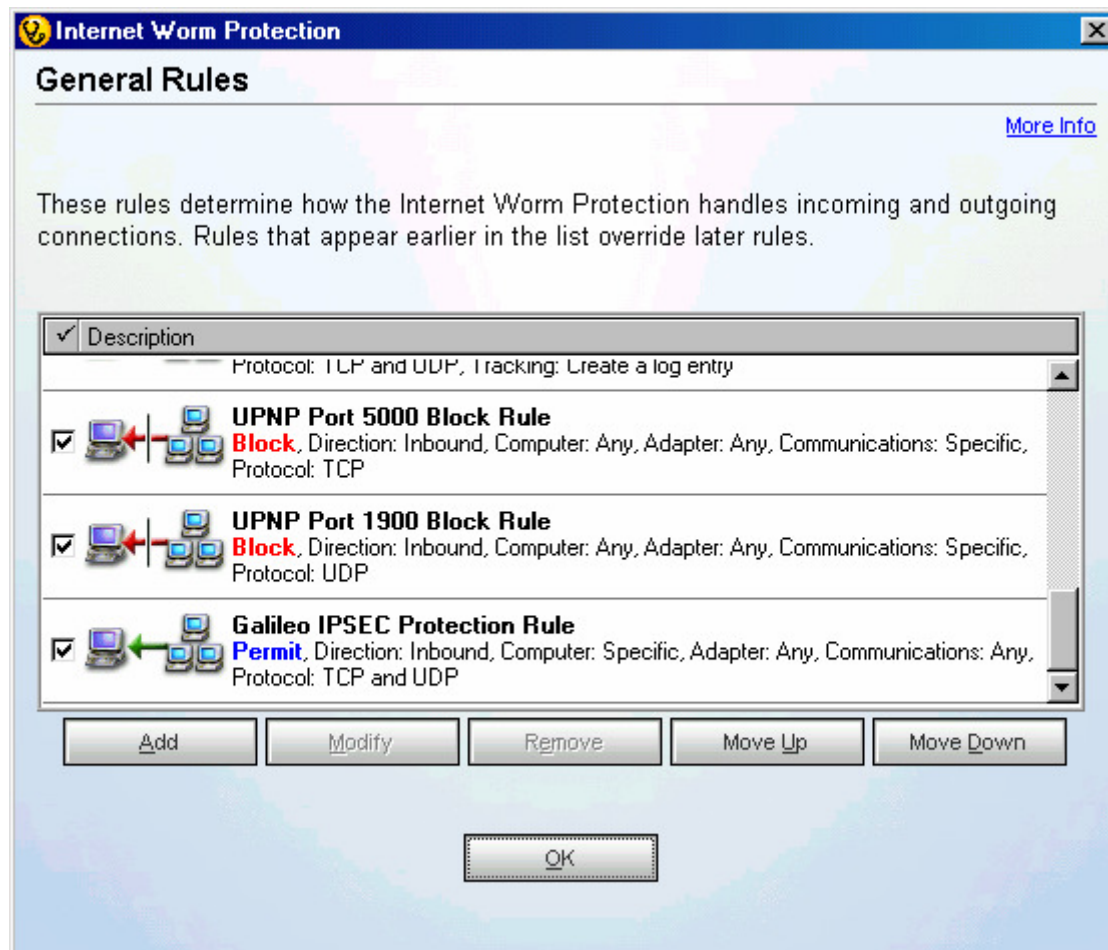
Internet Worm Protection

General Rules

More Info

These rules determine how the Internet Worm Protection handles incoming and outgoing connections. Rules that appear earlier in the list override later rules.

✓ Description

Protocol: TCP and UDP, Tracking: Create a log entry

UPNP Port 5000 Block Rule
Block, Direction: Inbound, Computer: Any, Adapter: Any, Communications: Specific, Protocol: TCP

UPNP Port 1900 Block Rule
Block, Direction: Inbound, Computer: Any, Adapter: Any, Communications: Specific, Protocol: UDP

Galileo IPSEC Protection Rule
Permit, Direction: Inbound, Computer: Specific, Adapter: Any, Communications: Any, Protocol: TCP and UDP

Add | Modify | Remove | Move Up | Move Down

OK